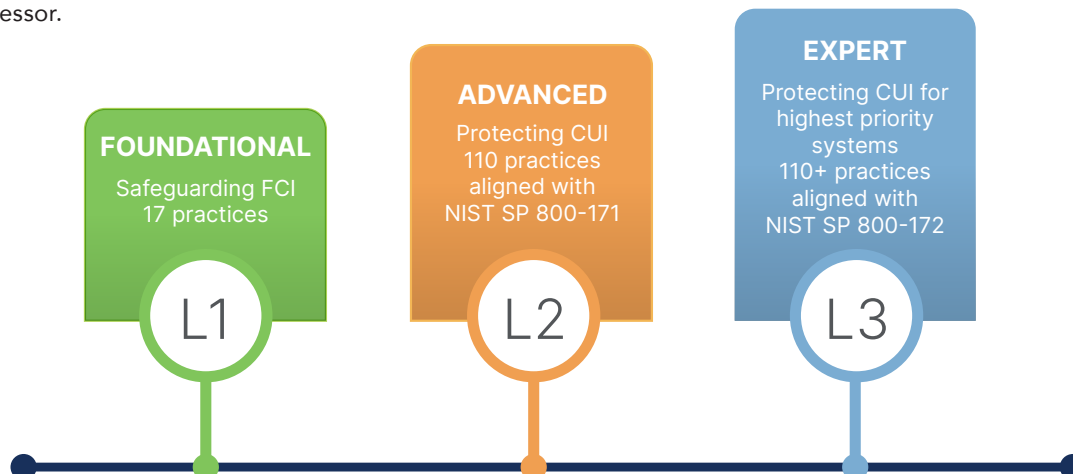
essor.

FOUNDATIONAL
Safeguarding FCI
17 practices

L1

ADVANCED
Protecting CUI
110 practices
aligned with
NIST SP 800-171

L2

EXPERT
Protecting CUI for
highest priority
systems
110+ practices
aligned with
NIST SP 800-172

L3